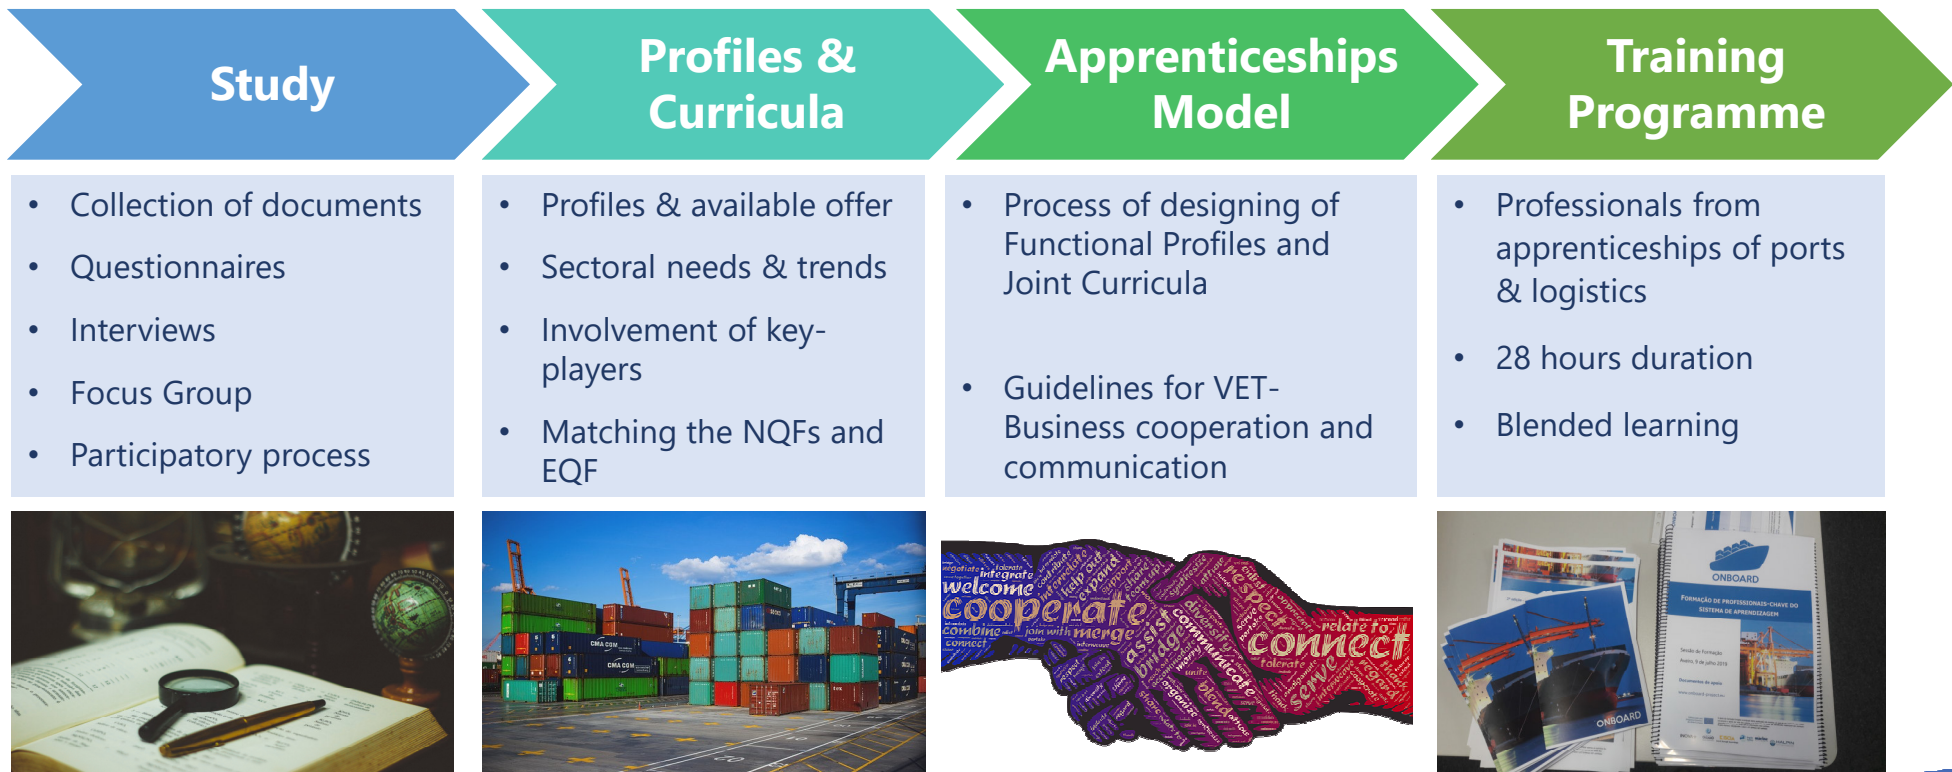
Study

Profiles & Curricula

Apprenticeships Model

Training Programme

- Collection of documents
- Questionnaires
- Interviews
- Focus Group
- Participatory process

- Profiles & available offer
- Sectoral needs & trends
- Involvement of key-players
- Matching the NQFs and EQF

- Process of designing of Functional Profiles and Joint Curricula
- Guidelines for VET-Business cooperation and communication

- Professionals from apprenticeships of ports & logistics
- 28 hours duration
- Blended learning

CMA CGM

CMA CGM

welcome cooperate combine join with merge integrate help assist bridge communicate respect relate to connect serve tolerate

ONBOARD

FORMAÇÃO DE PROFISSIONAIS-CHAVE DO SISTEMA DE APRENDIZAGEM

ONBOARD